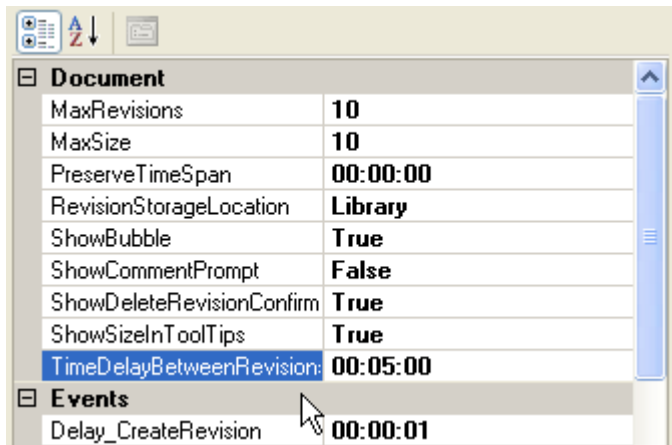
Document

| | |
|---|---|
| MaxRevisions | 10 |
| MaxSize | 10 |
| PreserveTimeSpan | 00:00:00 |
| RevisionStorageLocation | Library |
| ShowBubble | True |
| ShowCommentPrompt | False |
| ShowDeleteRevisionConfirm | True |
| ShowSizeInToolTips | True |
| TimeDelayBetweenRevision | 00:05:00 |

Events

| | |
|---|---|
| Delay_CreateRevision | 00:00:01 |